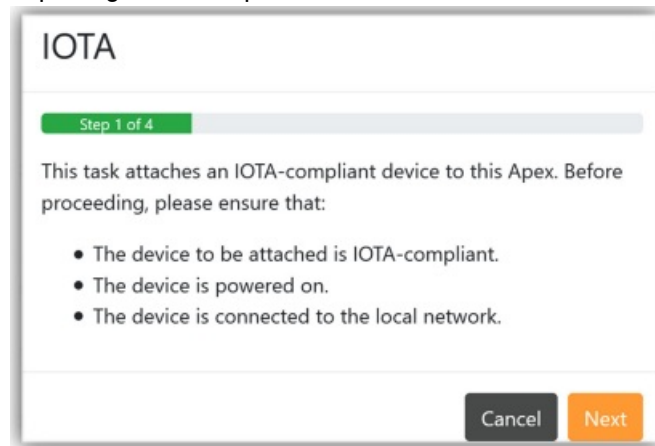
IOTA

Step 1 of 4

This task attaches an IOTA-compliant device to this Apex. Before proceeding, please ensure that:

- The device to be attached is IOTA-compliant.
- The device is powered on.
- The device is connected to the local network.

Cancel Next